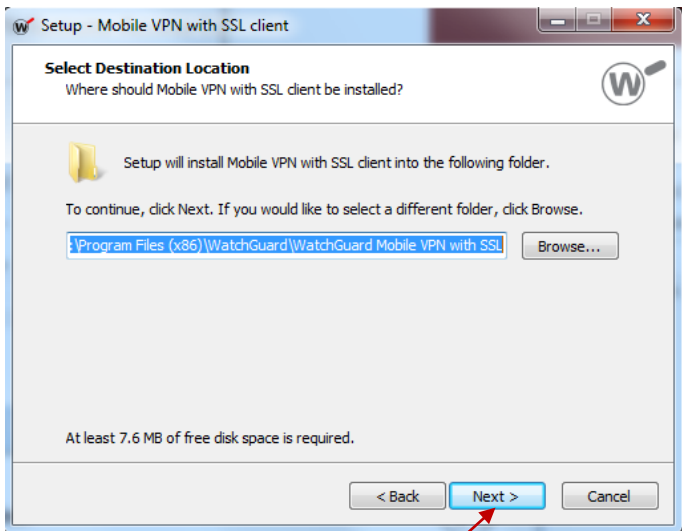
Setup - Mobile VPN with SSL client

Select Destination Location
Where should Mobile VPN with SSL client be installed?

Setup will install Mobile VPN with SSL client into the following folder.

To continue, click Next. If you would like to select a different folder, click Browse.

:\Program Files (x86)\WatchGuard\WatchGuard Mobile VPN with SSL

Browse...

At least 7.6 MB of free disk space is required.

< Back

Next >

Cancel